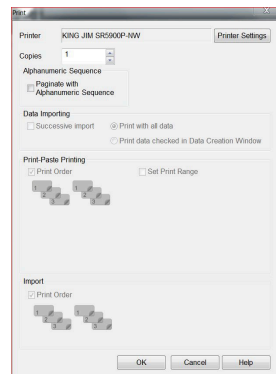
Print

Printer KING JIM SR5900P-NW Printer Settings

Copies 1

Alphanumeric Sequence

Paginate with Alphanumeric Sequence

Data Importing

Successive import

Print with all data

Print data checked in Data Creation Window

Print-Paste Printing

Print Order

Set Print Range

1 2 3 1 2 3

Import

Print Order

1 2 3 1 2 3

OK Cancel Help